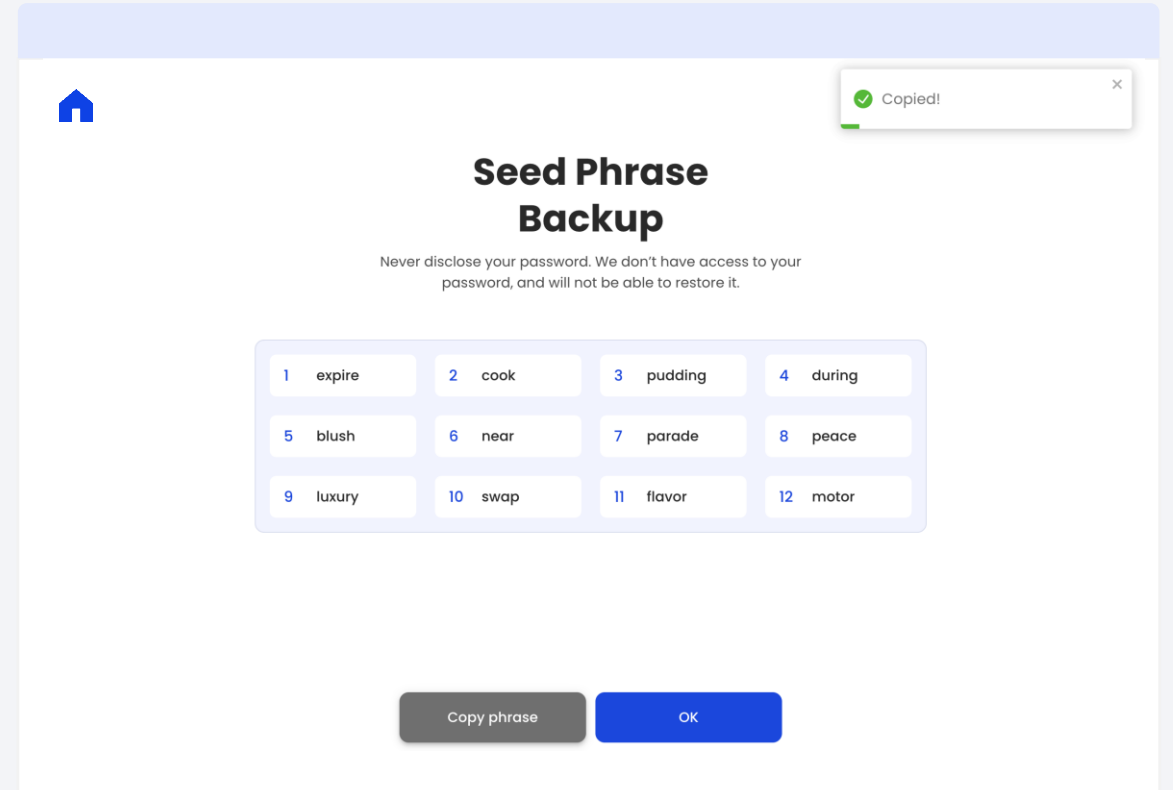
Copied!

×

Seed Phrase Backup

Never disclose your password. We don't have access to your password, and will not be able to restore it.

| | | | |
|---|---|---|---|
| 1 expire | 2 cook | 3 pudding | 4 during |
| 5 blush | 6 near | 7 parade | 8 peace |
| 9 luxury | 10 swap | 11 flavor | 12 motor |

Copy phrase

OK